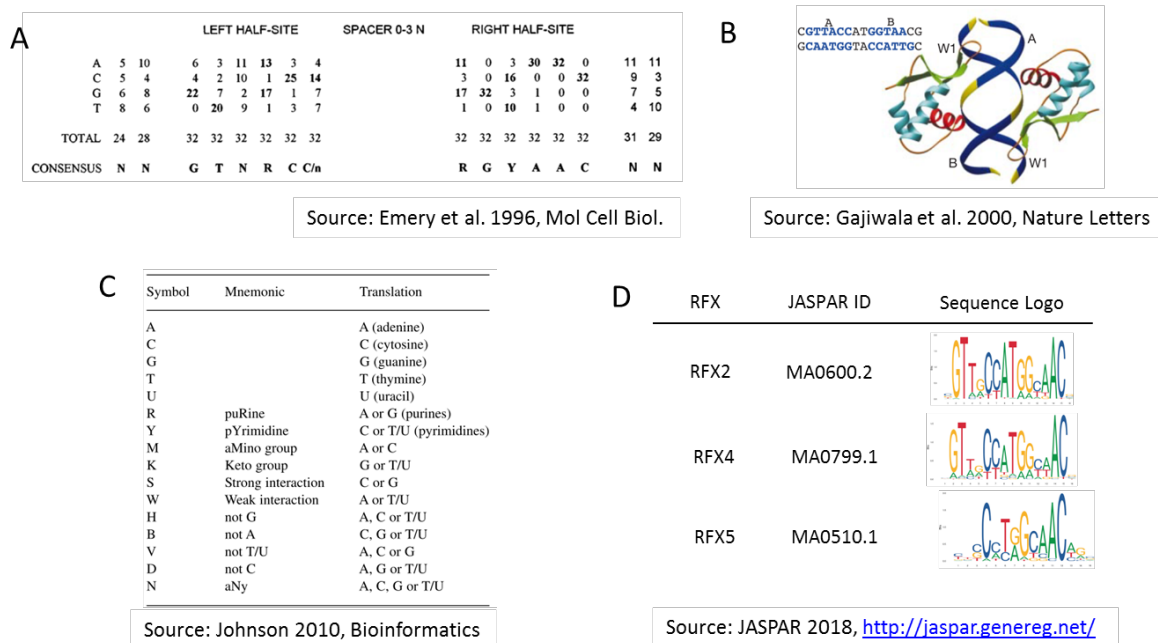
A

| | | | LEFT HALF-SITE | | | | | | SPACER 0-3 N | RIGHT HALF-SITE | | | | | | | |
|---|---|---|---|---|---|---|---|---|---|---|---|---|---|---|---|---|---|
| A | 5 | 10 | 6 | 3 | 11 | 13 | 3 | 4 | | 11 | 0 | 3 | 30 | 32 | 0 | 11 | 11 |
| C | 5 | 4 | 4 | 2 | 10 | 1 | 25 | 14 | | 3 | 0 | 16 | 0 | 0 | 32 | 9 | 3 |
| G | 6 | 8 | 22 | 7 | 2 | 17 | 1 | 7 | | 17 | 32 | 3 | 1 | 0 | 0 | 7 | 5 |
| T | 8 | 6 | 0 | 20 | 9 | 1 | 3 | 7 | | 1 | 0 | 10 | 1 | 0 | 0 | 4 | 10 |
| TOTAL | 24 | 28 | 32 | 32 | 32 | 32 | 32 | 32 | | 32 | 32 | 32 | 32 | 32 | 32 | 31 | 29 |
| CONSENSUS | N | N | G | T | N | R | C | C/n | | R | G | Y | A | A | C | N | N |

Source: Emery et al. 1996, Mol Cell Biol.

B

A B
CGTTACCATGGTAACG
GCAATGGTACCATTGC
W1 A B W1

Source: Gajiwala et al. 2000, Nature Letters

C

| Symbol | Mnemonic | Translation |
|---|---|---|
| A | | A (adenine) |
| C | | C (cytosine) |
| G | | G (guanine) |
| T | | T (thymine) |
| U | | U (uracil) |
| R | puRine | A or G (purines) |
| Y | pYrimidine | C or T/U (pyrimidines) |
| M | aMino group | A or C |
| K | Keto group | G or T/U |
| S | Strong interaction | C or G |
| W | Weak interaction | A or T/U |
| H | not G | A, C or T/U |
| B | not A | C, G or T/U |
| V | not T/U | A, C or G |
| D | not C | A, G or T/U |
| N | aNy | A, C, G or T/U |

Source: Johnson 2010, Bioinformatics

D

| RFX | JASPAR ID | Sequence Logo |
|---|---|---|
| RFX2 | MA0600.2 | |
| RFX4 | MA0799.1 | |
| RFX5 | MA0510.1 | |

Source: JASPAR 2018, http://jaspar.genereg.net/